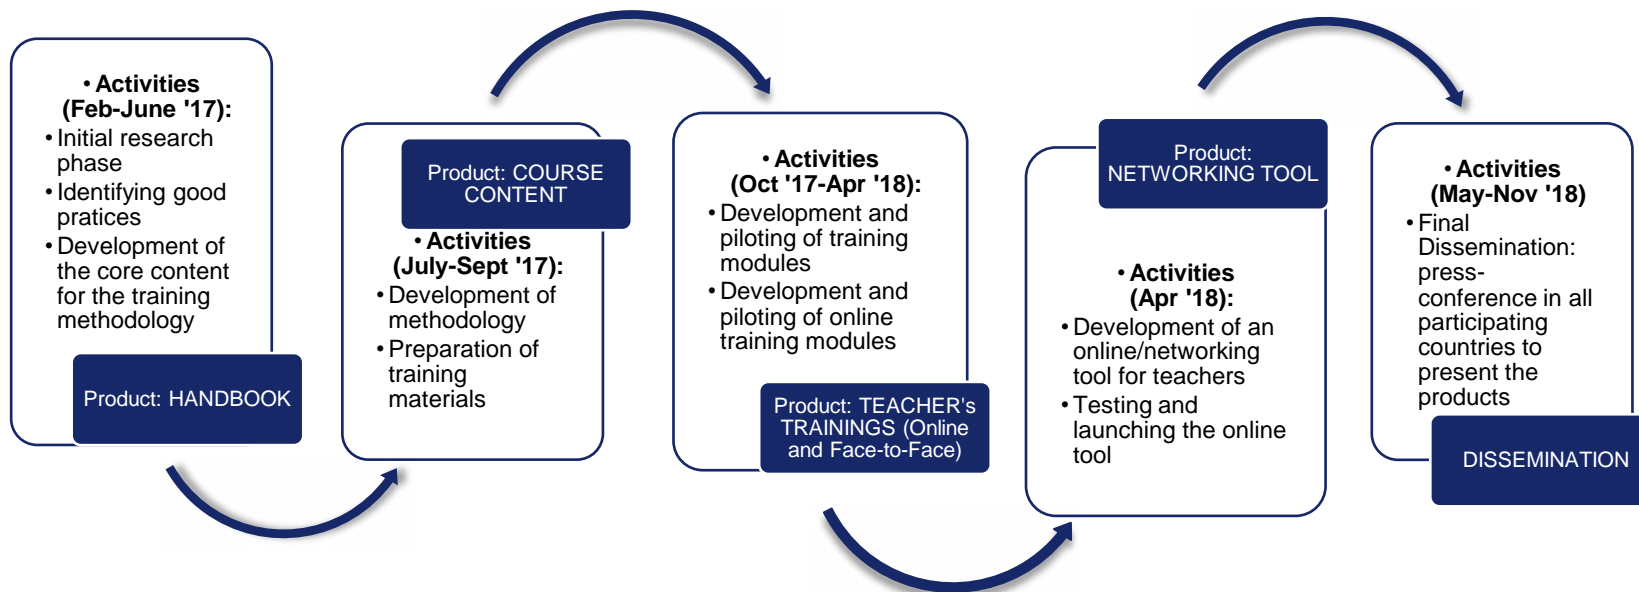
• **Activities (Feb-June '17):**
• Initial research phase
• Identifying good pratices
• Development of the core content for the training methodology

Product: HANDBOOK

Product: COURSE CONTENT

• **Activities (July-Sept '17):**
• Development of methodology
• Preparation of training materials

• **Activities (Oct '17-Apr '18):**
• Development and piloting of training modules
• Development and piloting of online training modules

Product: TEACHER's TRAININGS (Online and Face-to-Face)

Product: NETWORKING TOOL

• **Activities (Apr '18):**
• Development of an online/networking tool for teachers
• Testing and launching the online tool

• **Activities (May-Nov '18):**
• Final Dissemination: press-conference in all participating countries to present the products

DISSEMINATION